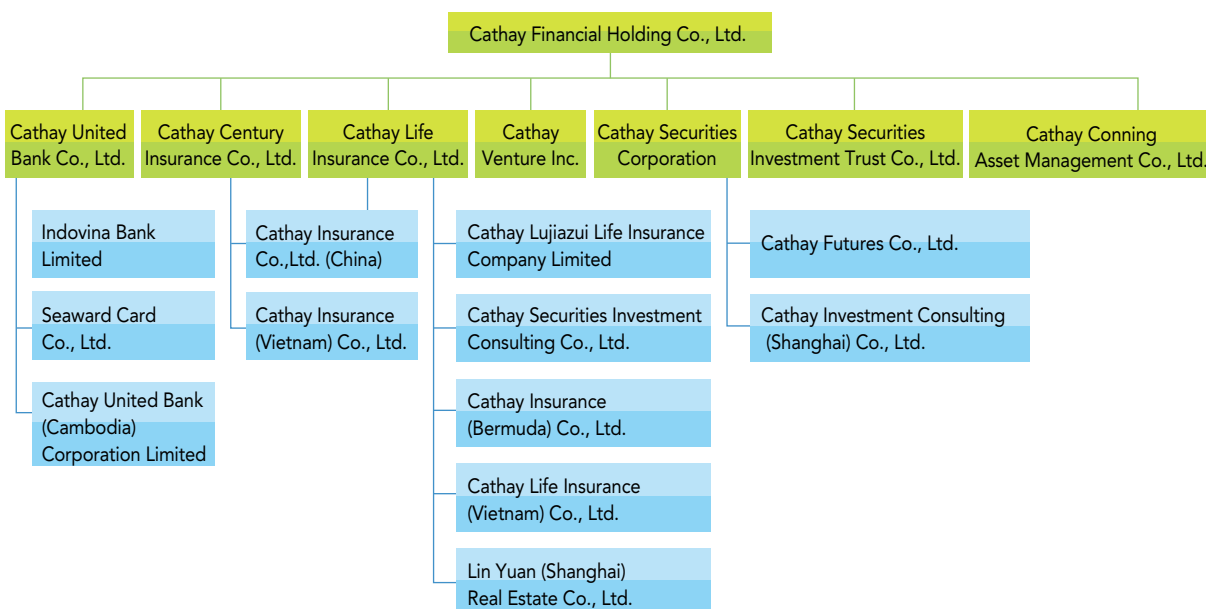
Cathay Financial Holding Co., Ltd.

Cathay United Bank Co., Ltd.

Cathay Century Insurance Co., Ltd.

Cathay Life Insurance Co., Ltd.

Cathay Venture Inc.

Cathay Securities Corporation

Cathay Securities Investment Trust Co., Ltd.

Cathay Conning Asset Management Co., Ltd.

Indovina Bank Limited

Seaward Card Co., Ltd.

Cathay United Bank (Cambodia) Corporation Limited

Cathay Insurance Co.,Ltd. (China)

Cathay Insurance (Vietnam) Co., Ltd.

Cathay Lujiazui Life Insurance Company Limited

Cathay Securities Investment Consulting Co., Ltd.

Cathay Insurance (Bermuda) Co., Ltd.

Cathay Life Insurance (Vietnam) Co., Ltd.

Lin Yuan (Shanghai) Real Estate Co., Ltd.

Cathay Futures Co., Ltd.

Cathay Investment Consulting (Shanghai) Co., Ltd.